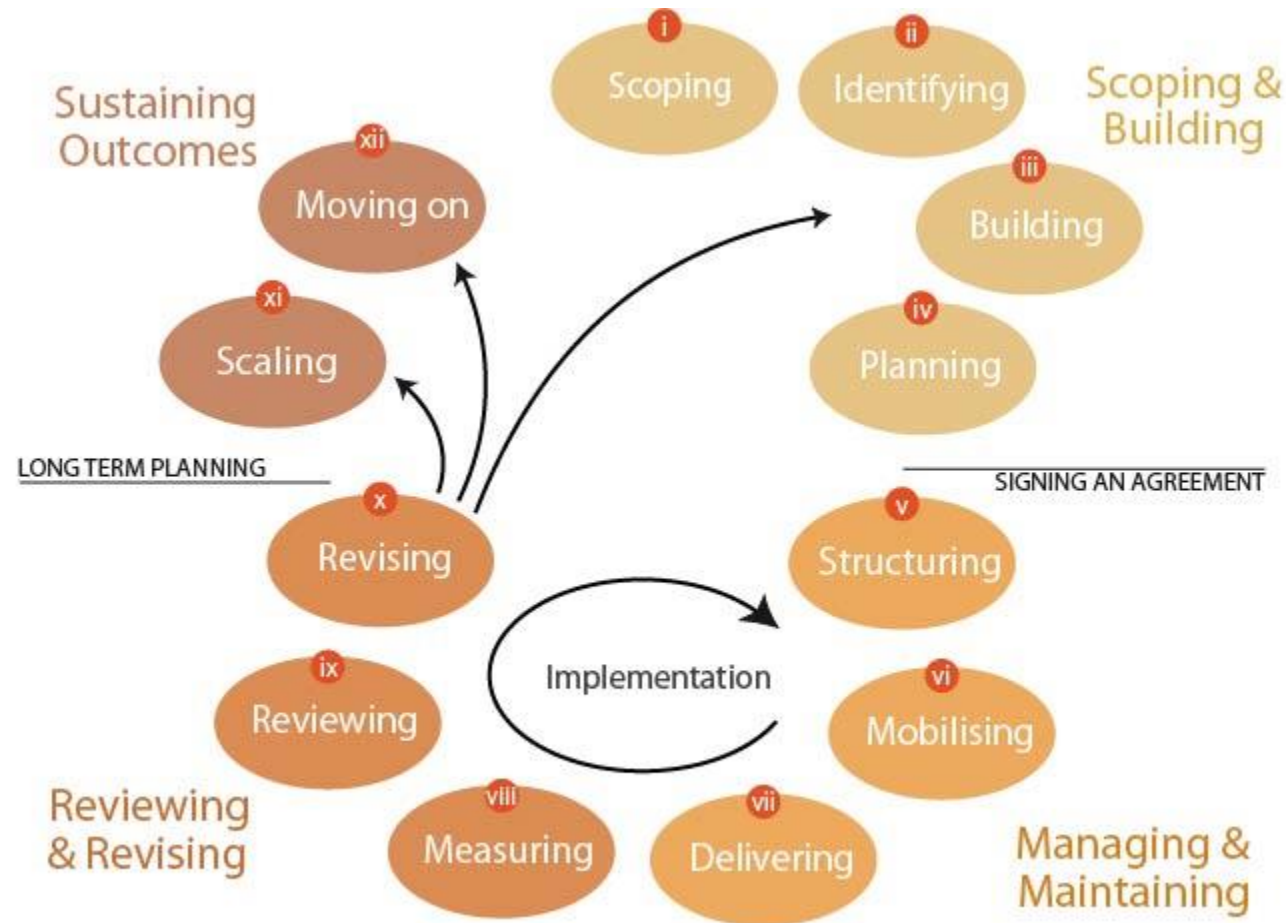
i
Scoping

ii
Identifying

Scoping & Building

iii
Building

iv
Planning

Sustaining Outcomes

xii
Moving on

xi
Scaling

LONG TERM PLANNING

SIGNING AN AGREEMENT

x
Revising

v
Structuring

Implementation

ix
Reviewing

vi
Mobilising

Reviewing & Revising

viii
Measuring

vii
Delivering

Managing & Maintaining